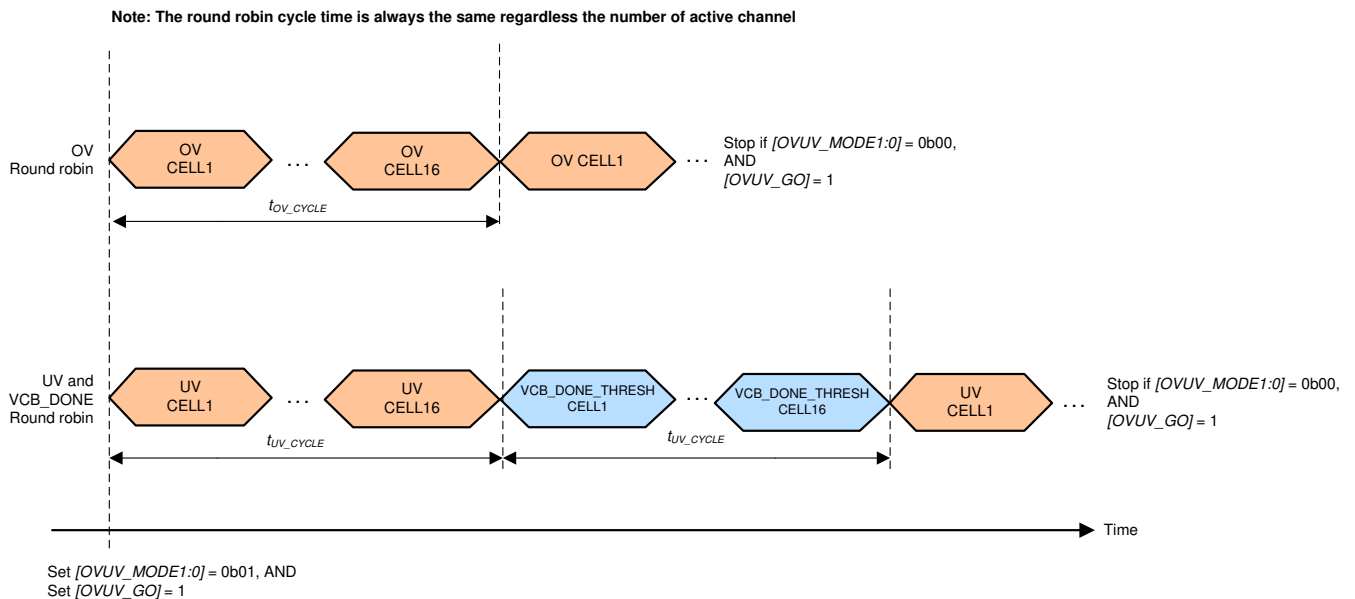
Note: The round robin cycle time is always the same regardless the number of active channel

OV Round robin

OV CELL1

. . .

OV CELL16

OV CELL1

. . .

Stop if *[OVUV_MODE1:0]* = 0b00, AND *[OVUV_GO]* = 1

$t_{OV\_CYCLE}$

UV and VCB_DONE Round robin

UV CELL1

. . .

UV CELL16

VCB_DONE_THRESH CELL1

. . .

VCB_DONE_THRESH CELL16

UV CELL1

. . .

Stop if *[OVUV_MODE1:0]* = 0b00, AND *[OVUV_GO]* = 1

$t_{UV\_CYCLE}$

$t_{UV\_CYCLE}$

Time

Set *[OVUV_MODE1:0]* = 0b01, AND Set *[OVUV_GO]* = 1